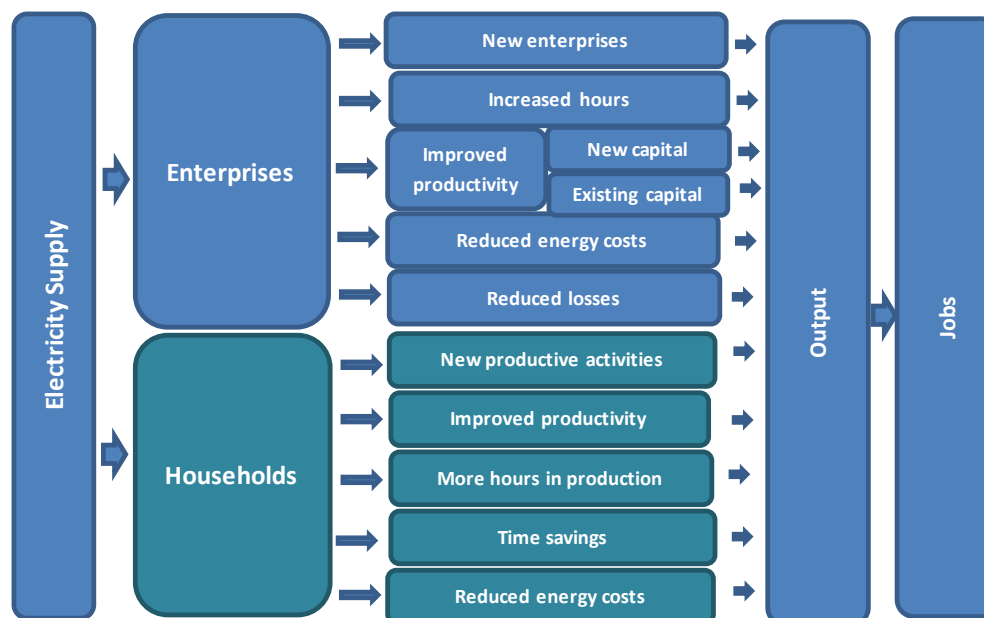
Electricity Supply

Enterprises

New enterprises

Increased hours

Improved productivity

New capital

Existing capital

Reduced energy costs

Reduced losses

Households

New productive activities

Improved productivity

More hours in production

Time savings

Reduced energy costs

Output

Jobs